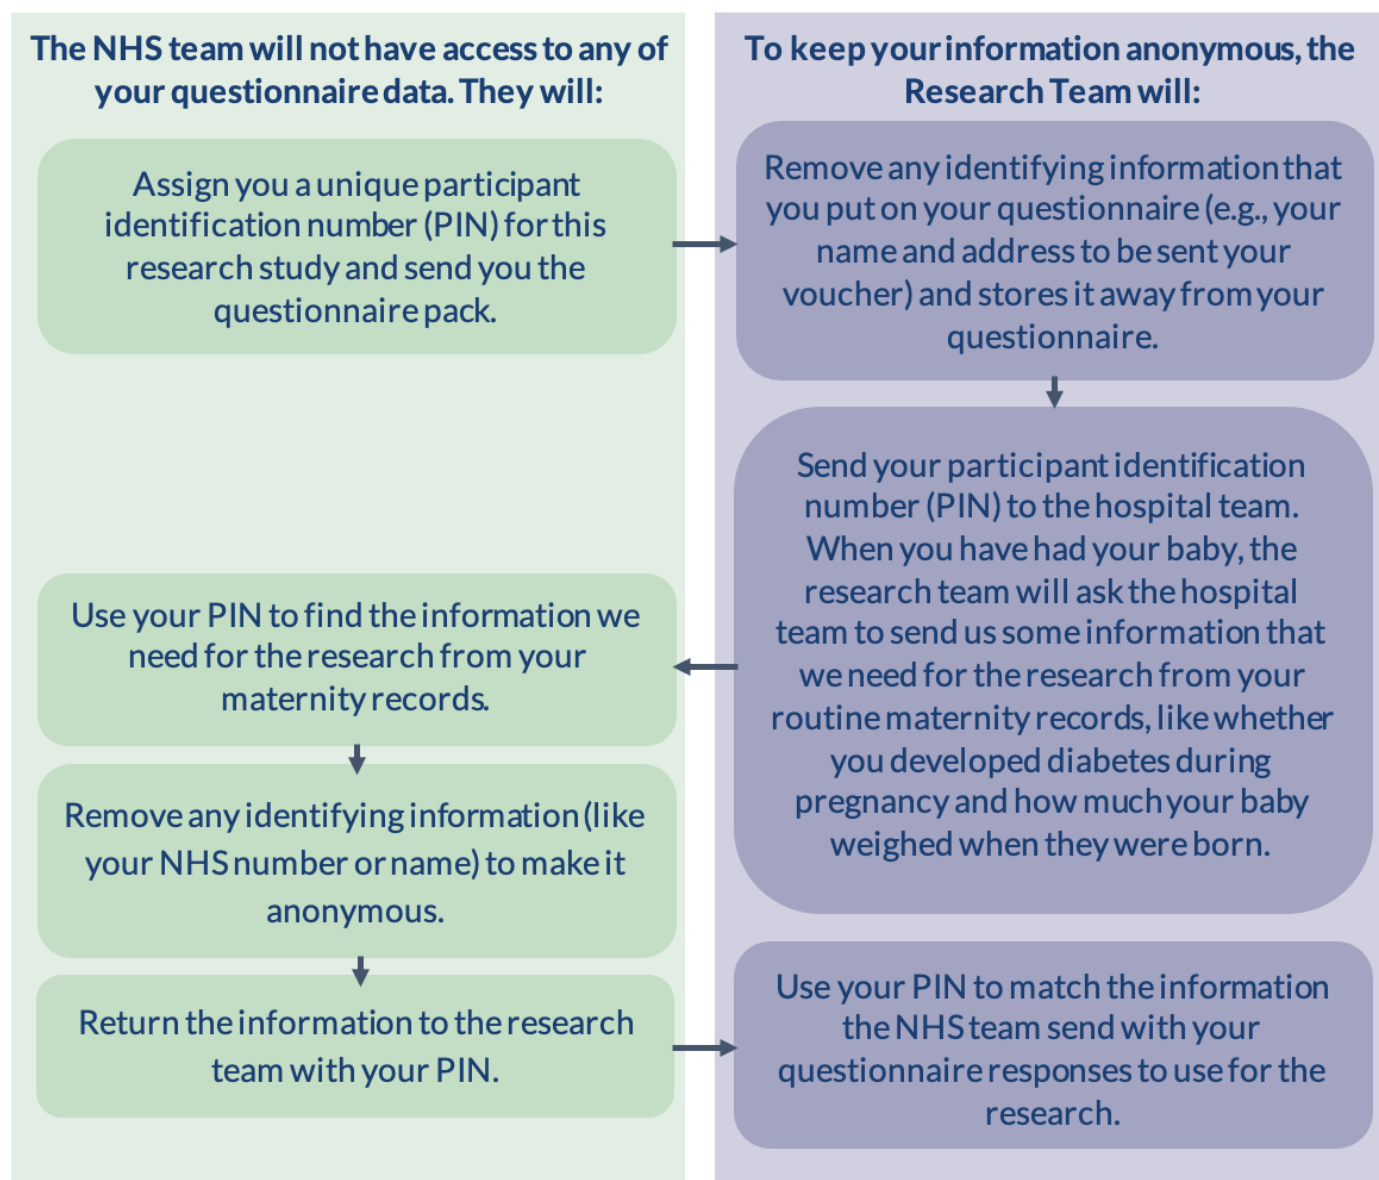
The NHS team will not have access to any of your questionnaire data. They will:

Assign you a unique participant identification number (PIN) for this research study and send you the questionnaire pack.

Use your PIN to find the information we need for the research from your maternity records.

Remove any identifying information (like your NHS number or name) to make it anonymous.

Return the information to the research team with your PIN.

To keep your information anonymous, the Research Team will:

Remove any identifying information that you put on your questionnaire (e.g., your name and address to be sent your voucher) and stores it away from your questionnaire.

Send your participant identification number (PIN) to the hospital team. When you have had your baby, the research team will ask the hospital team to send us some information that we need for the research from your routine maternity records, like whether you developed diabetes during pregnancy and how much your baby weighed when they were born.

Use your PIN to match the information the NHS team send with your questionnaire responses to use for the research.